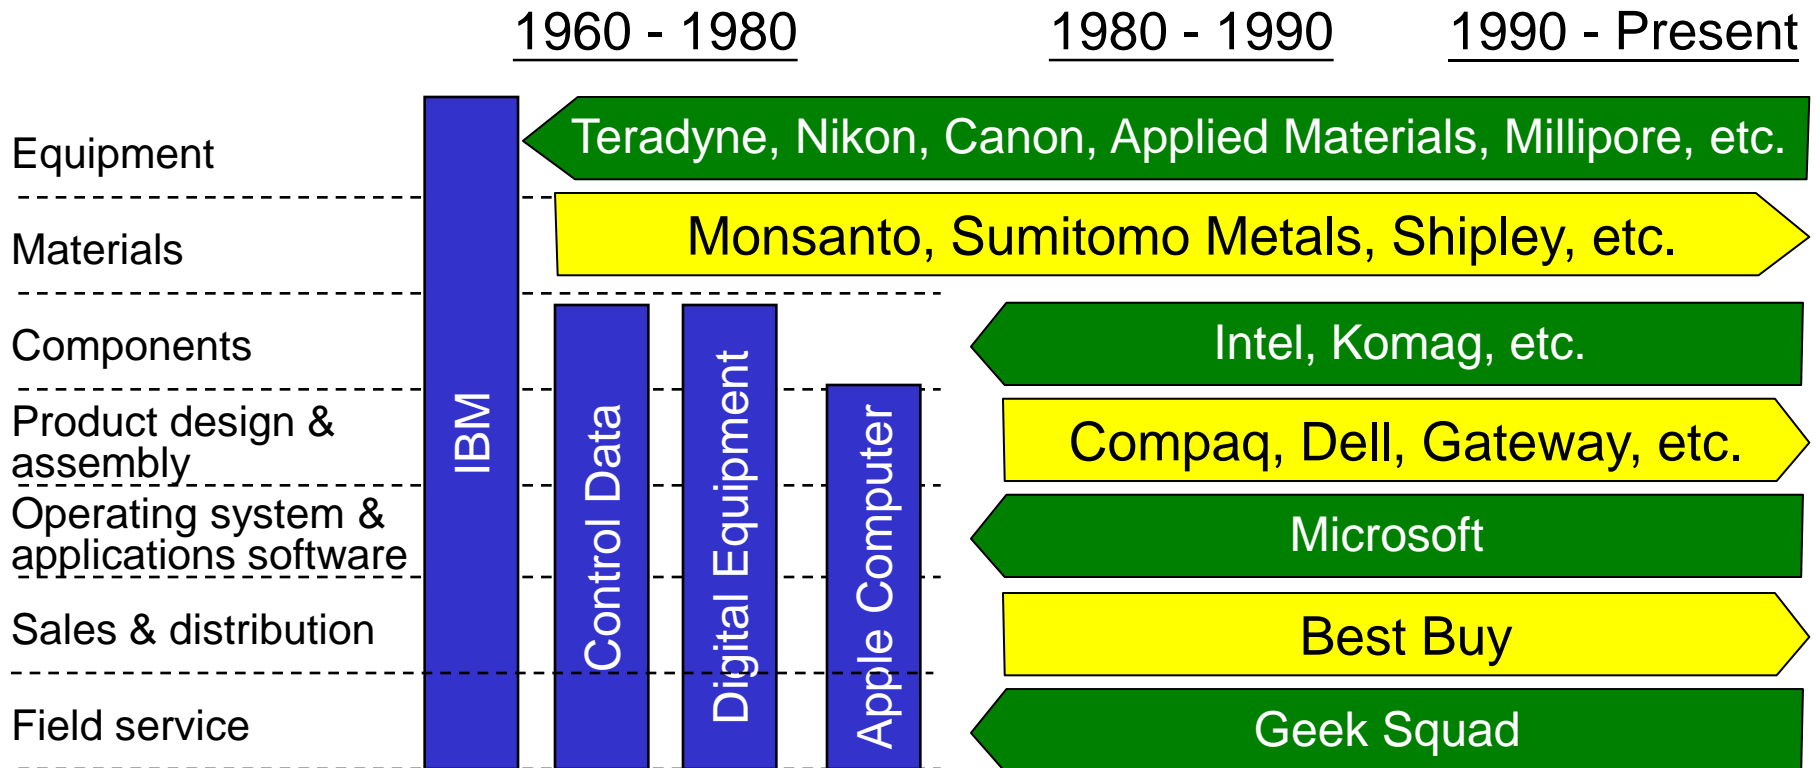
1960 - 1980 1980 - 1990 1990 - Present

Equipment

Materials

Components

Product design & assembly

Operating system & applications software

Sales & distribution

Field service

IBM

Control Data

Digital Equipment

Apple Computer

Teradyne, Nikon, Canon, Applied Materials, Millipore, etc.

Monsanto, Sumitomo Metals, Shipley, etc.

Intel, Komag, etc.

Compaq, Dell, Gateway, etc.

Microsoft

Best Buy

Geek Squad